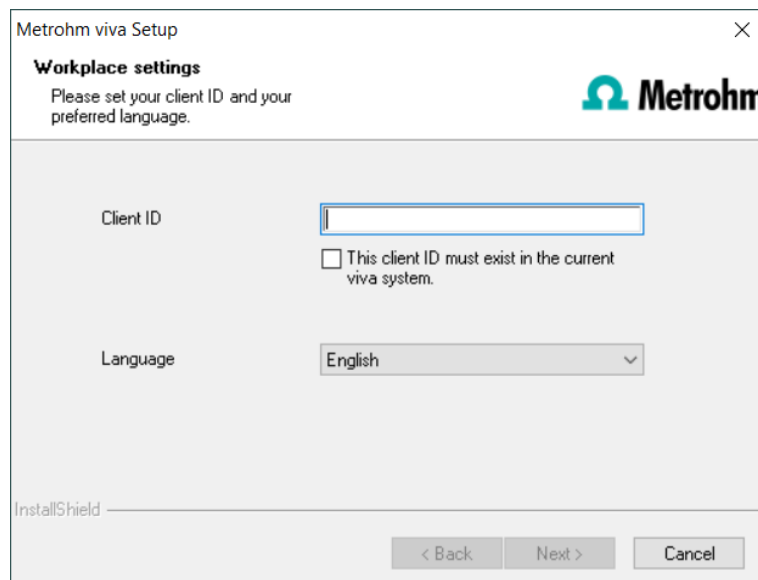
Metrohm viva Setup

×

Workplace settings

Please set your client ID and your preferred language.

Ω Metrohm

Client ID

This client ID must exist in the current viva system.

Language

English

InstallShield

< Back

Next >

Cancel